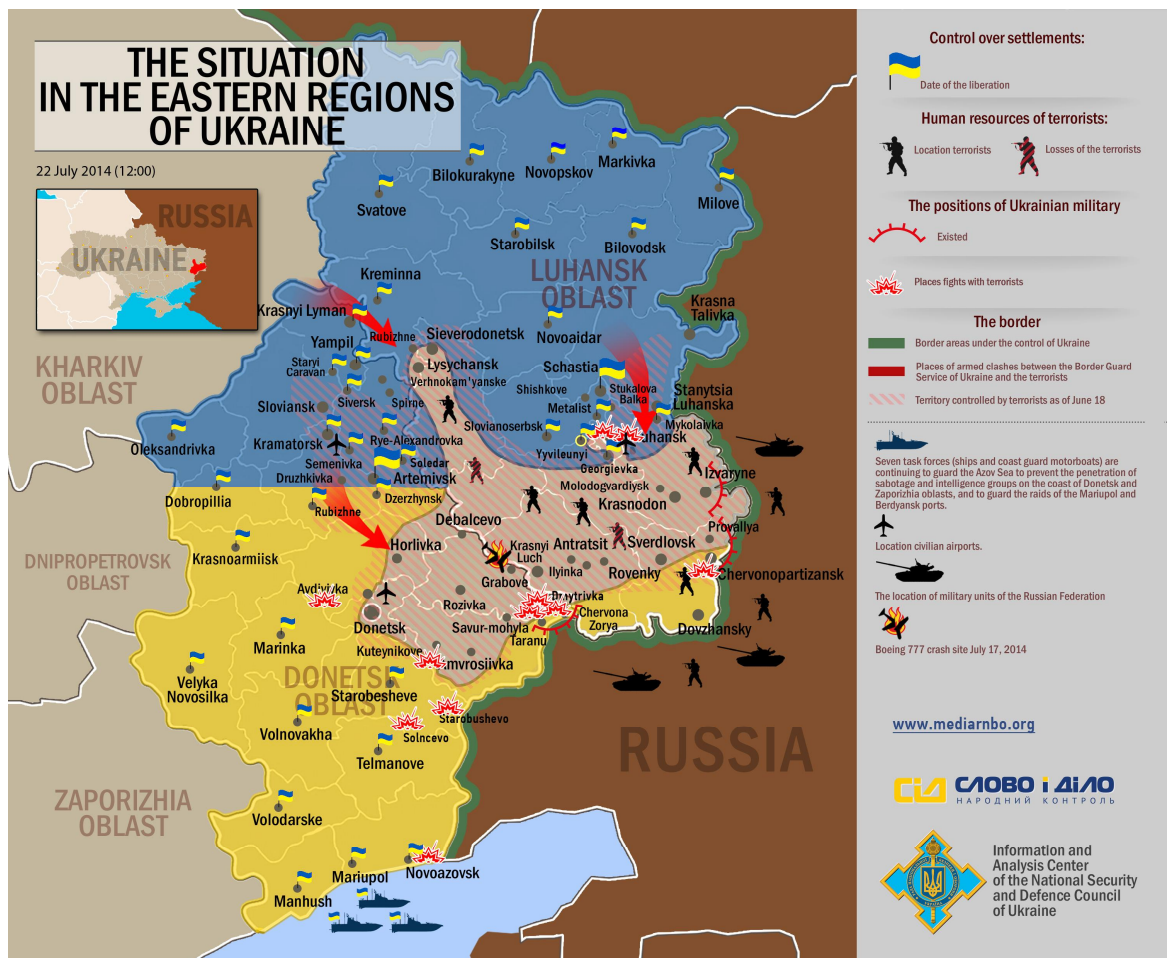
THE SITUATION IN THE EASTERN REGIONS OF UKRAINE

22 July 2014 (12:00)

RUSSIA
UKRAINE

KHARKIV OBLAST

DNIPROPETROVSK OBLAST

ZAPORIZHIA OBLAST

LUHANSK OBLAST

DONETSK OBLAST

RUSSIA

Bilokurakyne
Novopskov
Markivka
Milove
Svatove
Starobilsk
Bilovodsk
Kreminna
Krasnyi Lyman
Rubizhne
Sievierodonetsk
Novoaidar
Krasna Talivka
Yampil
Lysychansk
Staryi Caravan
Verhnokam'yanske
Schastia
Stanytsia Luhanska
Shishkove
Stukalova Balka
Sloviansk
Siversk
Spirne
Metalist
Mykolaivka
Slovianoserbsk
Kramatorsk
Rye-Alexandrovka
Yyvileunyi
Luhansk
Oleksandrivka
Semenivka
Soledar
Georgievka
Izvaryne
Druzhkivka
Artemivsk
Molodogvardiysk
Dobropillia
Dzerzhynsk
Krasnodon
Rubizhne
Debalcevo
Provallya
Krasnoarmiisk
Horlivka
Krasnyi Luch
Antratsit
Sverdlovsk
Ilyinka
Grabove
Rovenky
Chervonopartizansk
Avdiyivka
Dmytrivka
Rozivka
Chervona Zorya
Donetsk
Savur-mohyla
Taranu
Dovzhansky
Marinka
Kuteynikove
Amvrosiivka
Velyka Novosilka
Starobesheve
Starobushevo
Volnovakha
Solncevo
Telmanove
Volodarske
Mariupol
Novoazovsk
Manhush

Control over settlements:
Date of the liberation

Human resources of terrorists:
Location terrorists
Losses of the terrorists

The positions of Ukrainian military
Existed

Places fights with terrorists

The border
Border areas under the control of Ukraine
Places of armed clashes between the Border Guard Service of Ukraine and the terrorists
Territory controlled by terrorists as of June 18

Seven task forces (ships and coast guard motorboats) are continuing to guard the Azov Sea to prevent the penetration of sabotage and intelligence groups on the coast of Donetsk and Zaporizhia oblasts, and to guard the raids of the Mariupol and Berdyansk ports.

Location civilian airports.

The location of military units of the Russian Federation

Boeing 777 crash site July 17, 2014

www.mediarnbo.org

СЛОВО і ДІЛО
НАРОДНИЙ КОНТРОЛЬ

Information and Analysis Center of the National Security and Defence Council of Ukraine